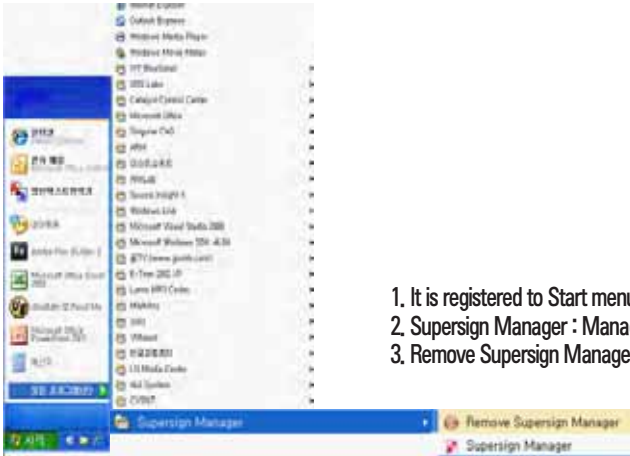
Outlook Express
Windows Media Player
Windows Movie Maker
Microsoft Office
Microsoft Visual Studio 2005
Microsoft Windows SDK
Supersign Manager
Remove Supersign Manager
Supersign Manager

1. It is registered to Start menu
2. Supersign Manager : Mana
3. Remove Supersign Manage